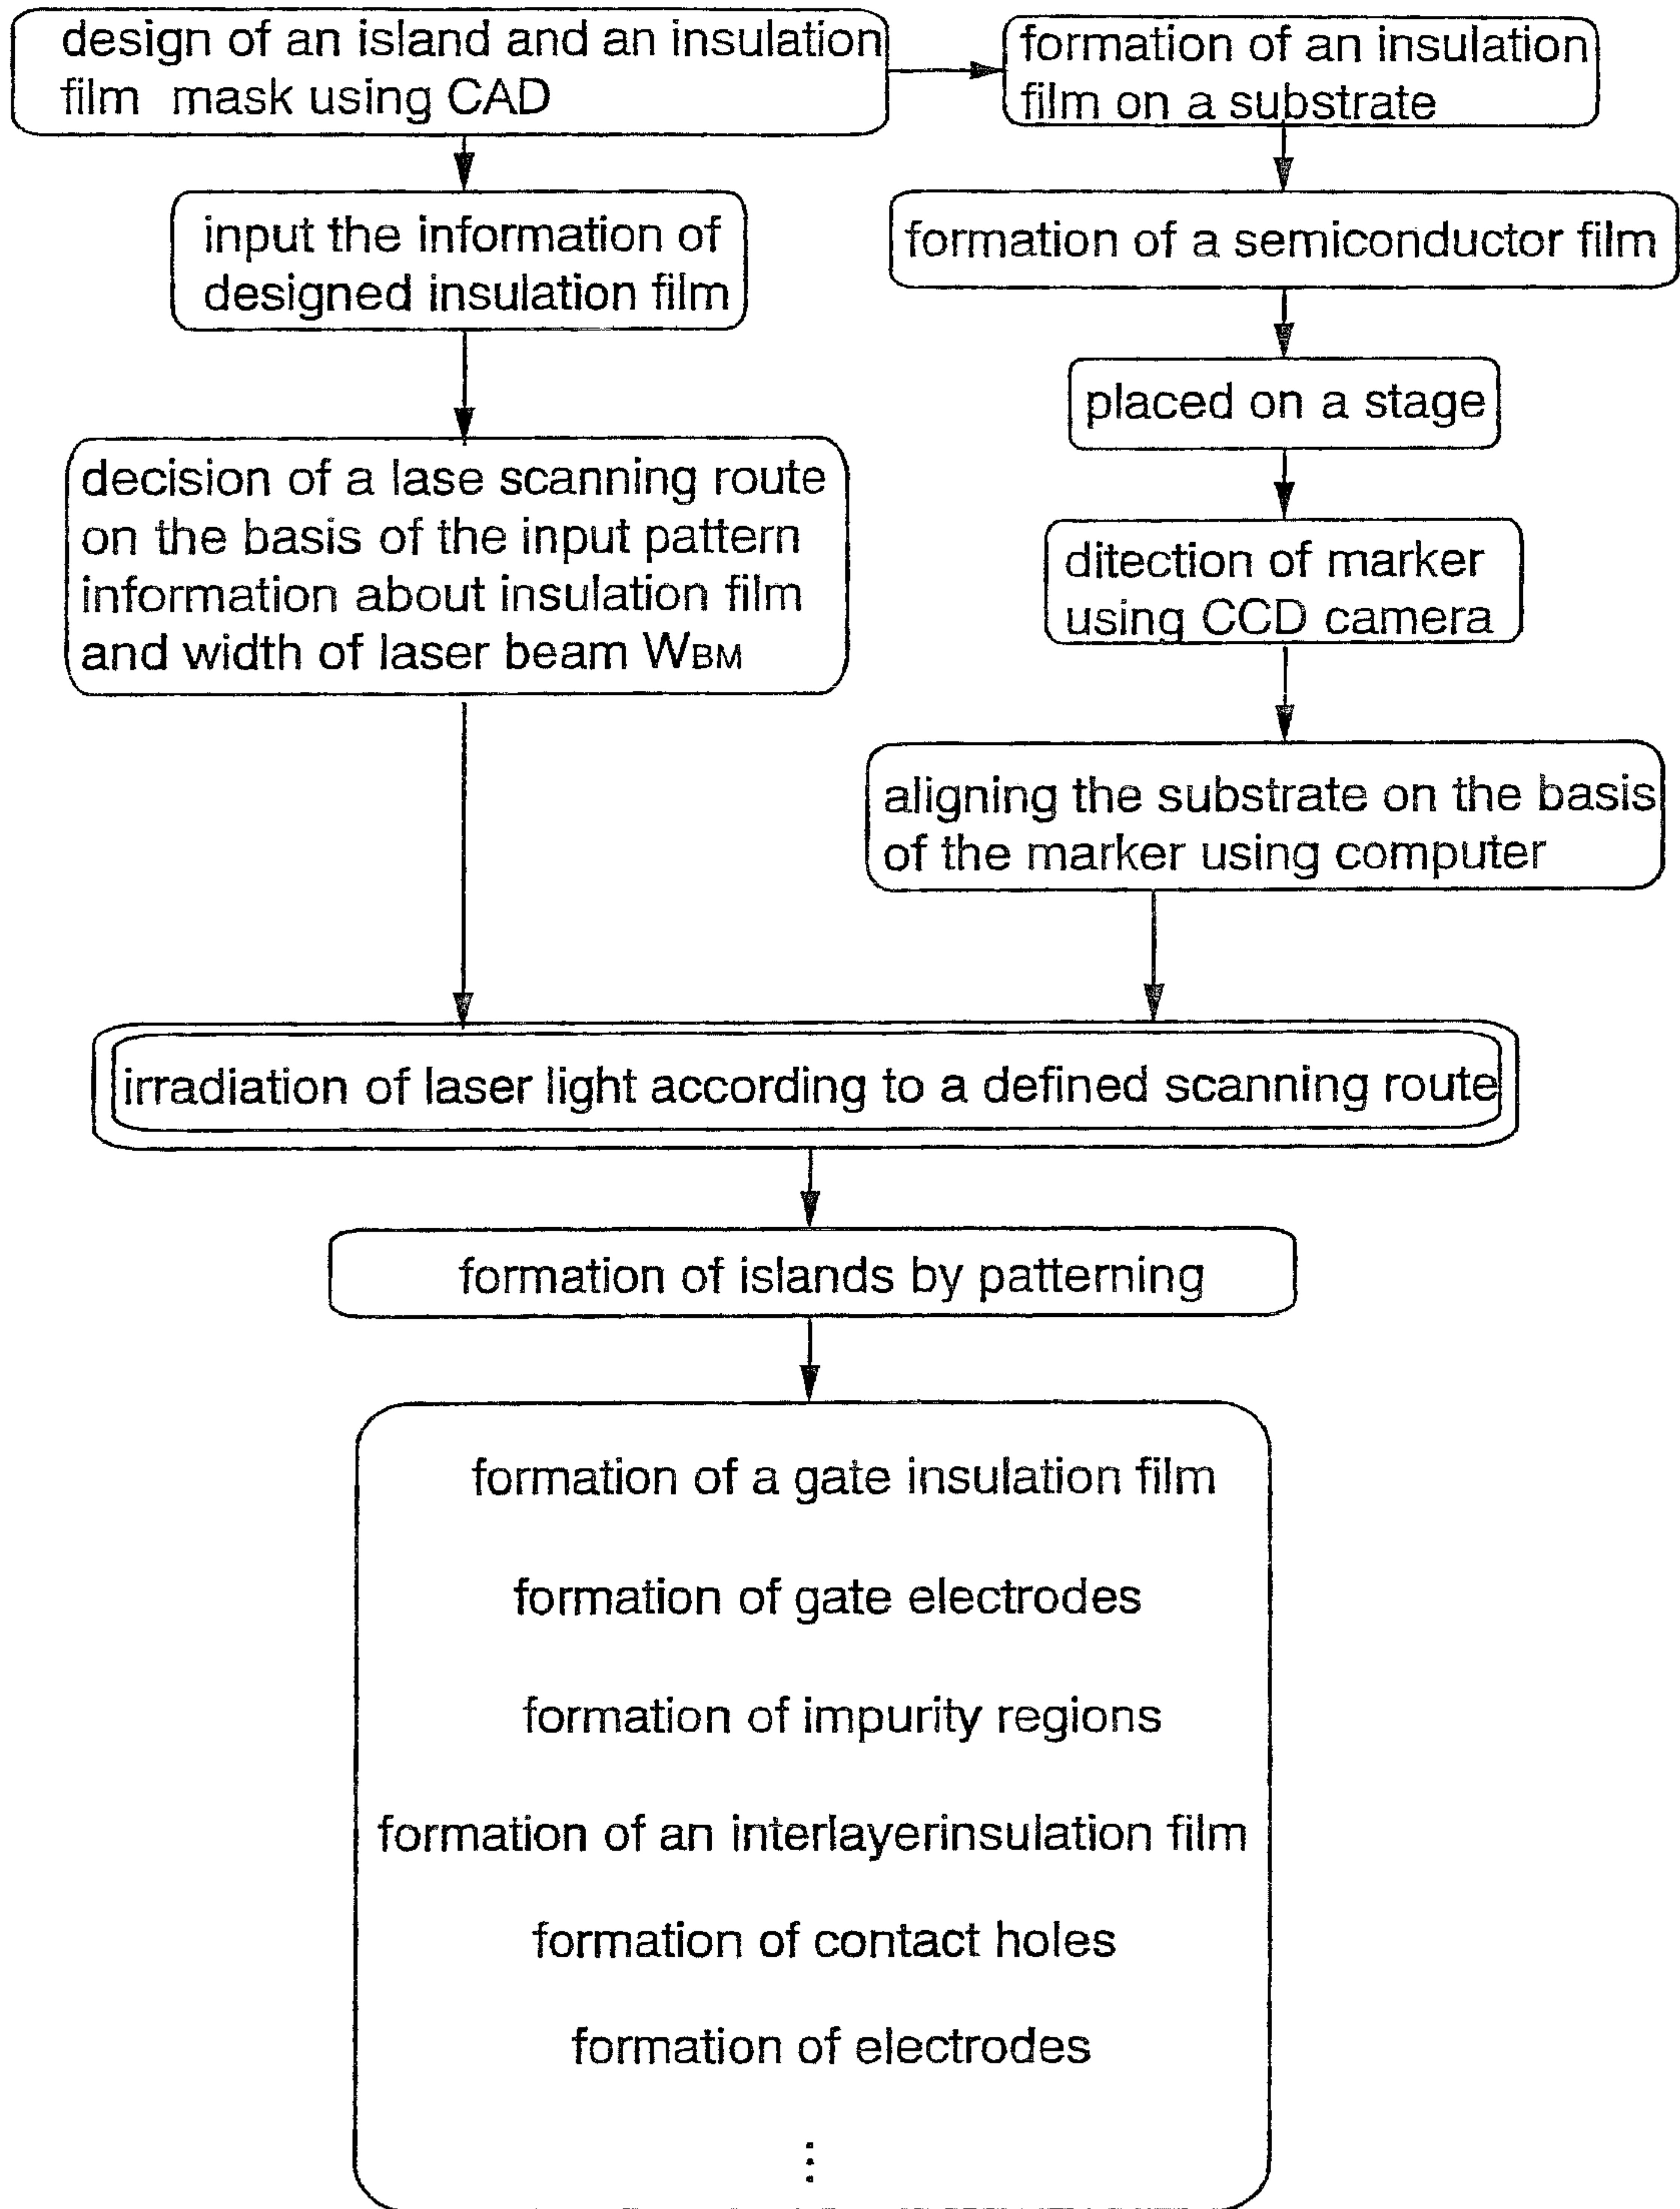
design of an island and an insulation film mask using CAD

formation of an insulation film on a substrate

input the information of designed insulation film

formation of a semiconductor film

placed on a stage

decision of a lase scanning route on the basis of the input pattern information about insulation film and width of laser beam $W_{BM}$

ditection of marker using CCD camera

aligning the substrate on the basis of the marker using computer

irradiation of laser light according to a defined scanning route

formation of islands by patterning

formation of a gate insulation film

formation of gate electrodes

formation of impurity regions

formation of an interlayerinsulation film

formation of contact holes

formation of electrodes

⋮